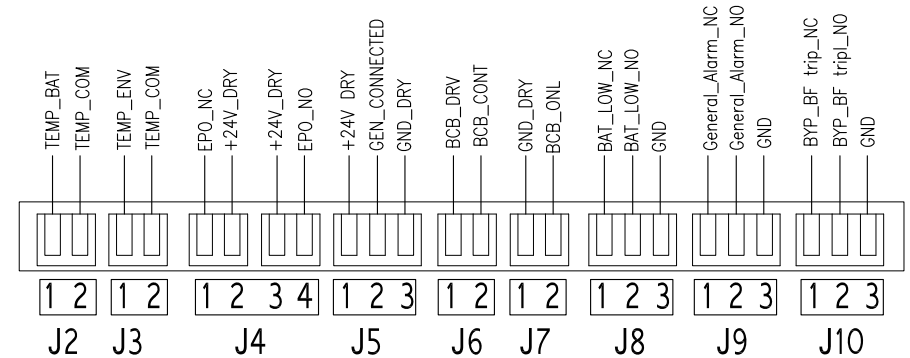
TEMP_BAT
TEMP_COM
TEMP_ENV
TEMP_COM
EPO_NC
+24V_DRY
+24V_DRY
EPO_NO
+24V DRY
GEN_CONNECTED
GND_DRY
BCB_DRV
BCB_CONT
GND_DRY
BCB_ONL
BAT_LOW_NC
BAT_LOW_NO
GND
General_Alarm_NC
General_Alarm_NO
GND
BYP_BF trip_NC
BYP_BF tripl_NO
GND

1 2
1 2
1 2 3 4
1 2 3
1 2
1 2
1 2 3
1 2 3
1 2 3

J2 J3 J4 J5 J6 J7 J8 J9 J10